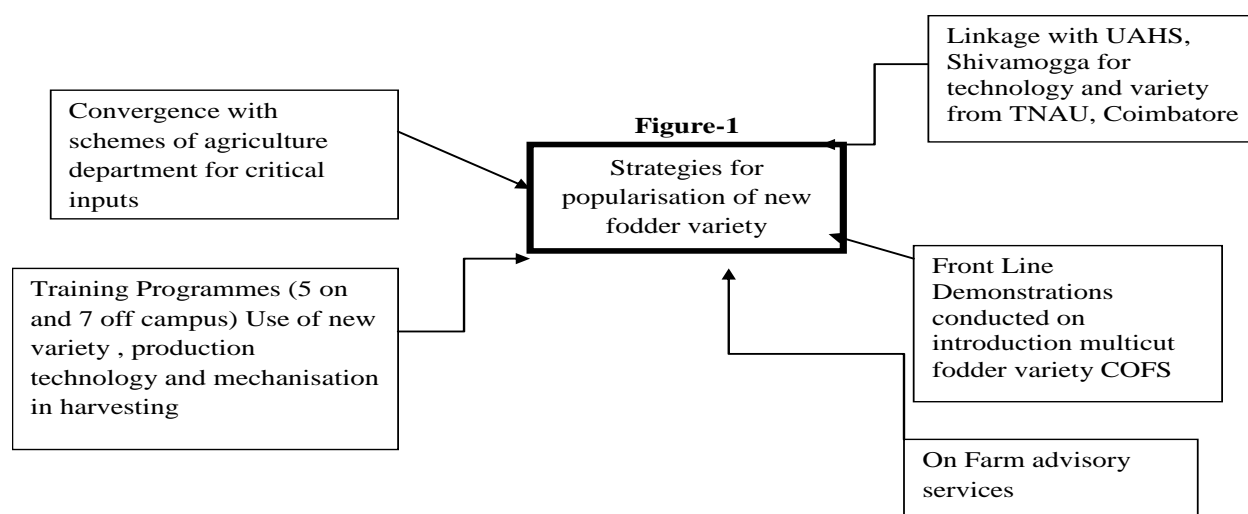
Figure-1

Strategies for popularisation of new fodder variety

Linkage with UAHS, Shivamogga for technology and variety from TNAU, Coimbatore

Convergence with schemes of agriculture department for critical inputs

Training Programmes (5 on and 7 off campus) Use of new variety , production technology and mechanisation in harvesting

Front Line Demonstrations conducted on introduction multicut fodder variety COFS

On Farm advisory services